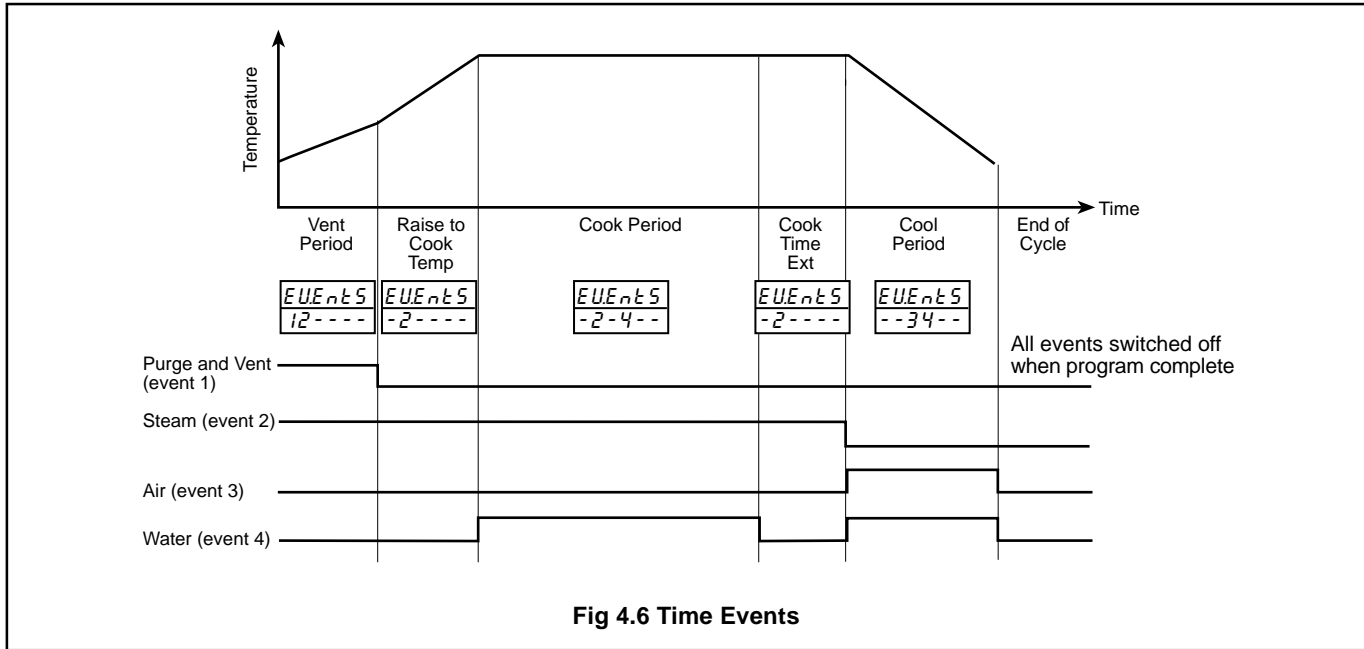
Temperature

Time

Vent Period

Raise to Cook Temp

Cook Period

Cook Time Ext

Cool Period

End of Cycle

EU.EntS
12----

EU.EntS
-2---

EU.EntS
-2-4--

EU.EntS
-2----

EU.EntS
--34--

All events switched off when program complete

Purge and Vent (event 1)

Steam (event 2)

Air (event 3)

Water (event 4)

Fig 4.6 Time Events